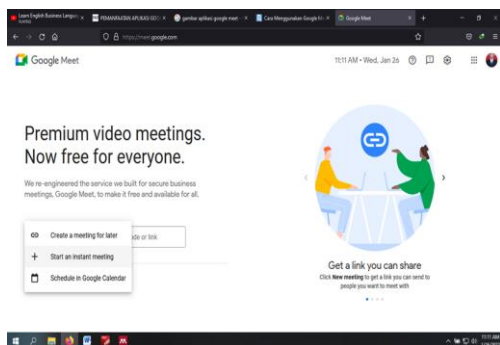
Learn English Business Langua... ×
PEMANFAATAN APLIKASI GOO ×
gambar aplikasi google meet ×
Cara Menggunakan Google M ×
Google Meet ×
https://meet.google.com

Google Meet

11:11 AM • Wed, Jan 26

Premium video meetings. Now free for everyone.

We re-engineered the service we built for secure business meetings, Google Meet, to make it free and available for all.

Create a meeting for later
Start an instant meeting
Schedule in Google Calendar

ode or link

Get a link you can share

Click New meeting to get a link you can send to people you want to meet with

11:11 AM
1/26/2022